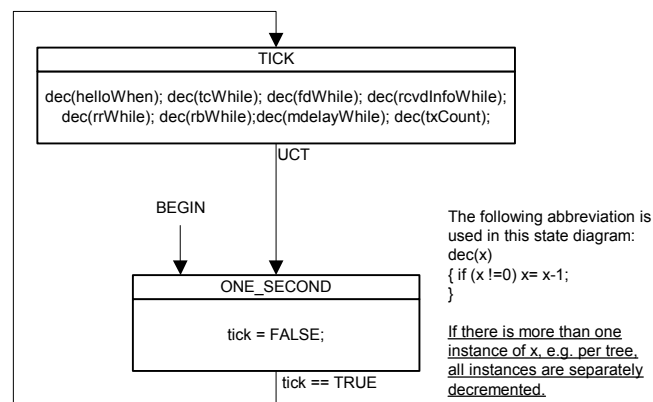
TICK

dec(helloWhen); dec(tcWhile); dec(fdWhile); dec(rcvdInfoWhile); dec(rrWhile); dec(rbWhile);dec(mdelayWhile); dec(txCount);

UCT

BEGIN

ONE_SECOND

tick = FALSE;

tick == TRUE

The following abbreviation is used in this state diagram:
dec(x)
{ if (x !=0) x= x-1;
}

If there is more than one instance of x, e.g. per tree, all instances are separately decremented.